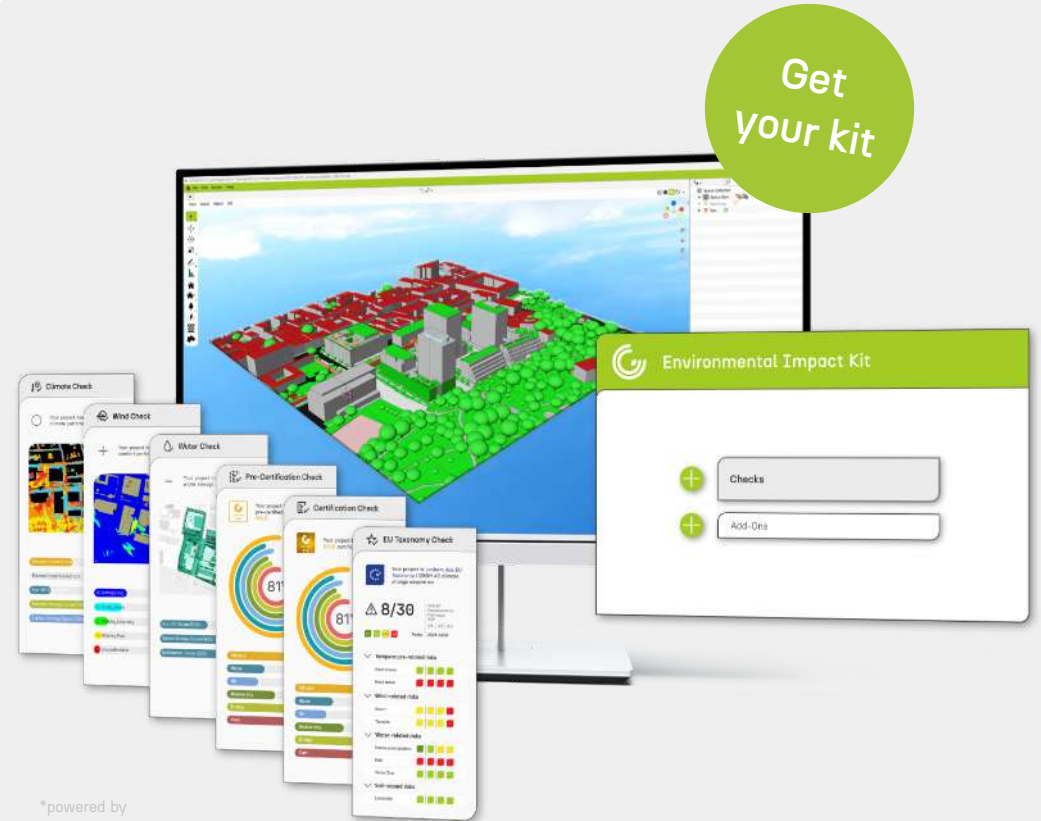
Get your kit

Environmental Impact Kit

Checks

Add-Ons

Climate Check

Wind Check

Water Check

Pre-Certification Check

Certification Check

EU Taxonomy Check

81

81

8/30

Temperature-related risks

Wind-related risks

Water-related risks

Solid-related risks

*powered by